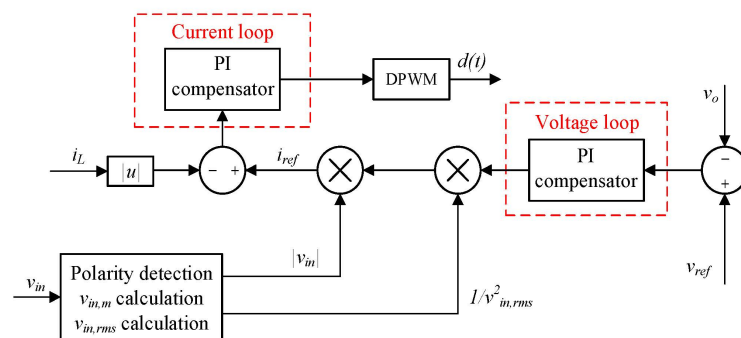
Current loop

PI compensator

DPWM

$d(t)$

$v_o$

Voltage loop

PI compensator

$-$

$+$

$i_L$

$|u|$

$-$ $+$

$i_{ref}$

$|v_{in}|$

$1/v^2_{in,rms}$

$v_{ref}$

$v_{in}$

Polarity detection
$v_{in,m}$ calculation
$v_{in,rms}$ calculation